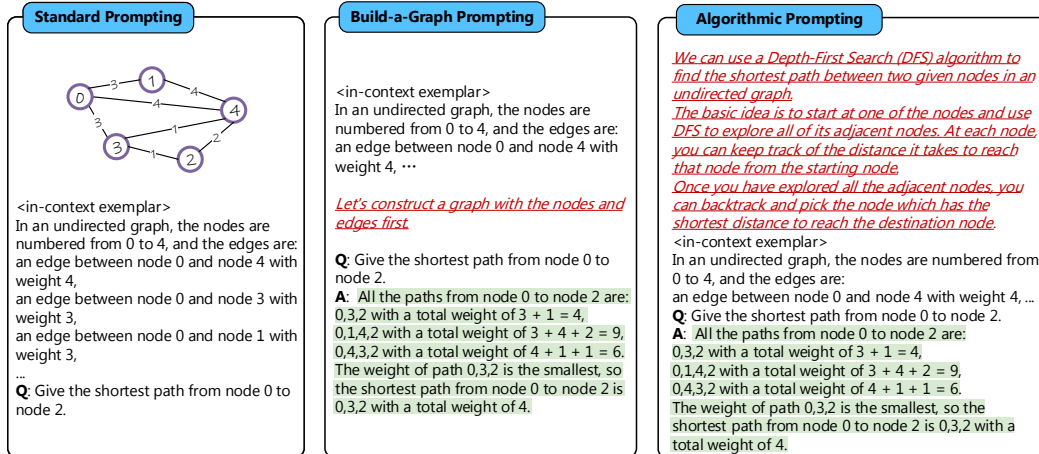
Standard Prompting

0
1
2
3
4
3
4
4
3
1
2
1

<in-context exemplar>
In an undirected graph, the nodes are numbered from 0 to 4, and the edges are:
an edge between node 0 and node 4 with weight 4,
an edge between node 0 and node 3 with weight 3,
an edge between node 0 and node 1 with weight 3,
...
**Q**: Give the shortest path from node 0 to node 2.

Build-a-Graph Prompting

<in-context exemplar>
In an undirected graph, the nodes are numbered from 0 to 4, and the edges are: an edge between node 0 and node 4 with weight 4, ⋯

Let's construct a graph with the nodes and edges first.

**Q**: Give the shortest path from node 0 to node 2.
**A**: All the paths from node 0 to node 2 are:
0,3,2 with a total weight of 3 + 1 = 4,
0,1,4,2 with a total weight of 3 + 4 + 2 = 9,
0,4,3,2 with a total weight of 4 + 1 + 1 = 6.
The weight of path 0,3,2 is the smallest, so the shortest path from node 0 to node 2 is 0,3,2 with a total weight of 4.

Algorithmic Prompting

We can use a Depth-First Search (DFS) algorithm to find the shortest path between two given nodes in an undirected graph.
The basic idea is to start at one of the nodes and use DFS to explore all of its adjacent nodes. At each node, you can keep track of the distance it takes to reach that node from the starting node.
Once you have explored all the adjacent nodes, you can backtrack and pick the node which has the shortest distance to reach the destination node.
<in-context exemplar>
In an undirected graph, the nodes are numbered from 0 to 4, and the edges are:
an edge between node 0 and node 4 with weight 4, ...
**Q**: Give the shortest path from node 0 to node 2.
**A**: All the paths from node 0 to node 2 are:
0,3,2 with a total weight of 3 + 1 = 4,
0,1,4,2 with a total weight of 3 + 4 + 2 = 9,
0,4,3,2 with a total weight of 4 + 1 + 1 = 6.
The weight of path 0,3,2 is the smallest, so the shortest path from node 0 to node 2 is 0,3,2 with a total weight of 4.